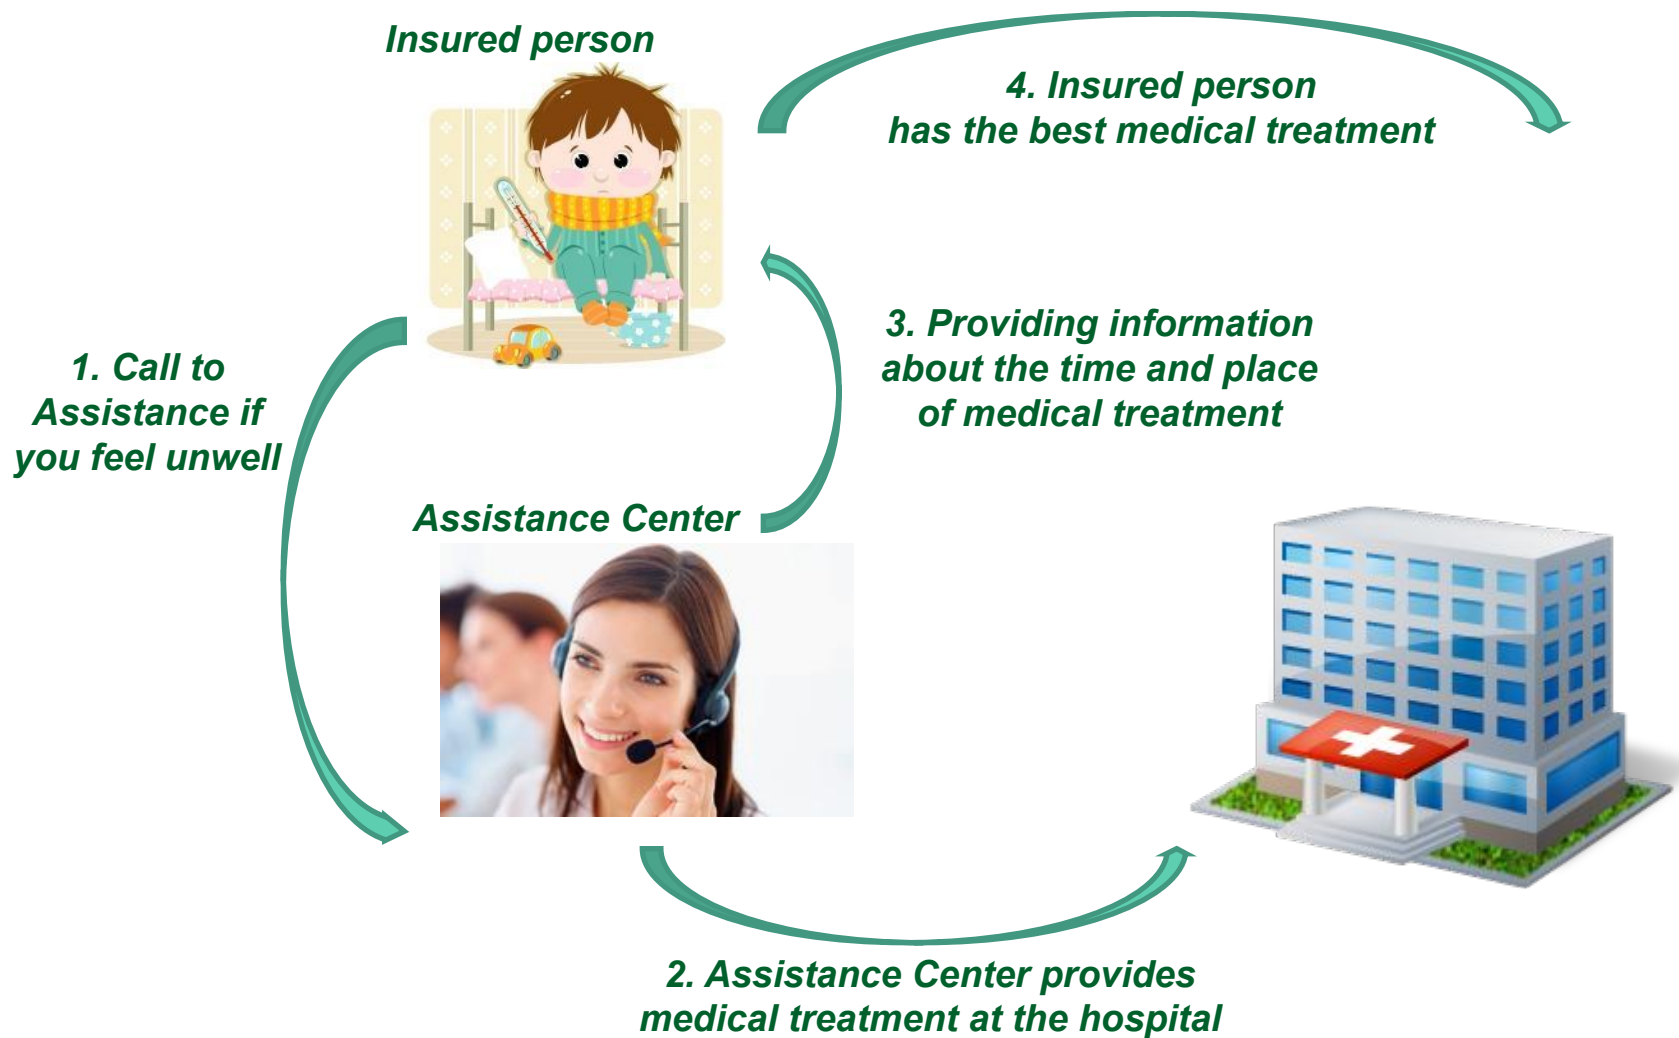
Insured person

4. Insured person has the best medical treatment

3. Providing information about the time and place of medical treatment

1. Call to Assistance if you feel unwell

Assistance Center

2. Assistance Center provides medical treatment at the hospital